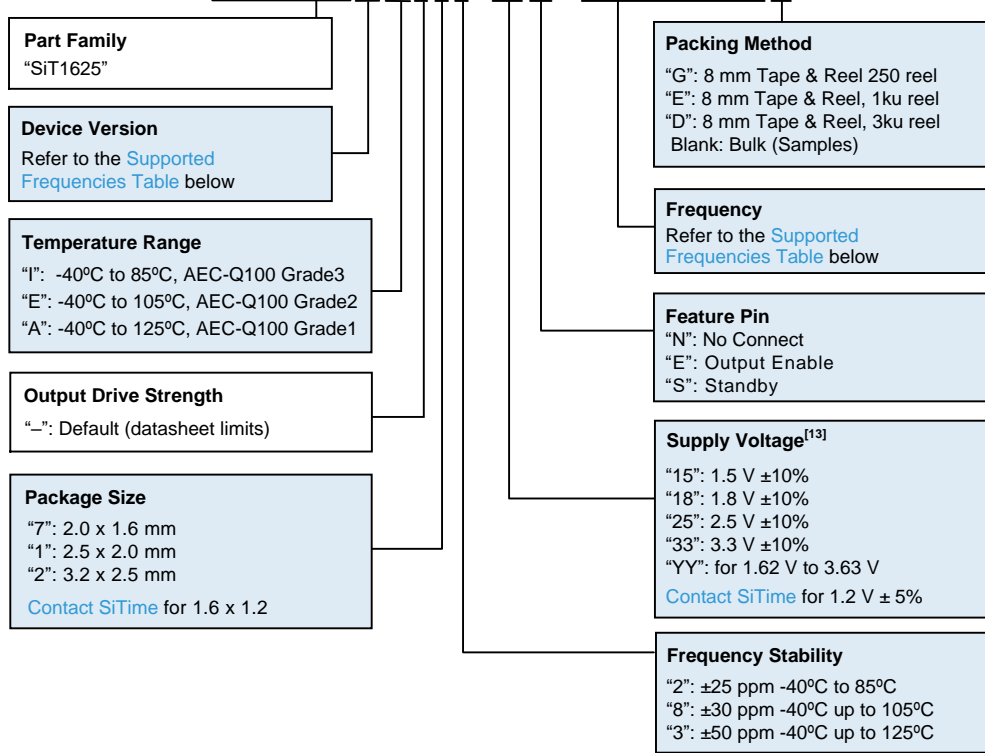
Part Family
"SiT1625"

Device Version
Refer to the Supported Frequencies Table below

Temperature Range
"I": -40ºC to 85ºC, AEC-Q100 Grade3
"E": -40ºC to 105ºC, AEC-Q100 Grade2
"A": -40ºC to 125ºC, AEC-Q100 Grade1

Output Drive Strength
"–": Default (datasheet limits)

Package Size
"7": 2.0 x 1.6 mm
"1": 2.5 x 2.0 mm
"2": 3.2 x 2.5 mm
Contact SiTime for 1.6 x 1.2

Packing Method
"G": 8 mm Tape & Reel 250 reel
"E": 8 mm Tape & Reel, 1ku reel
"D": 8 mm Tape & Reel, 3ku reel
Blank: Bulk (Samples)

Frequency
Refer to the Supported Frequencies Table below

Feature Pin
"N": No Connect
"E": Output Enable
"S": Standby

Supply Voltage$^{[13]}$
"15": 1.5 V ±10%
"18": 1.8 V ±10%
"25": 2.5 V ±10%
"33": 3.3 V ±10%
"YY": for 1.62 V to 3.63 V
Contact SiTime for 1.2 V ± 5%

Frequency Stability
"2": ±25 ppm -40ºC to 85ºC
"8": ±30 ppm -40ºC up to 105ºC
"3": ±50 ppm -40ºC up to 125ºC